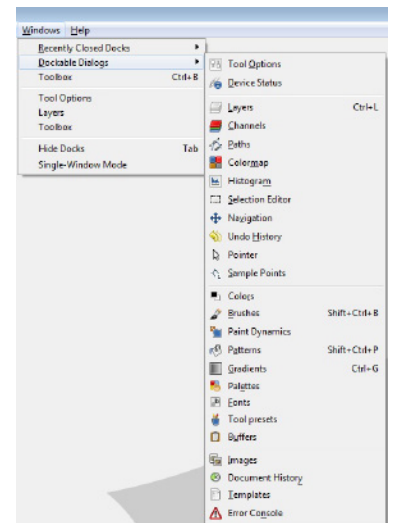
Windows Help

Recently Closed Docks
Dockable Dialogs
Toolbox Ctrl+B

Tool Options
Layers
Toolbox

Hide Docks Tab
Single-Window Mode

Tool Options
Device Status

Layers Ctrl+L
Channels
Paths
Colormap
Histogram
Selection Editor
Navigation
Undo History
Pointer
Sample Points

Colors
Brushes Shift+Ctrl+B
Paint Dynamics
Patterns Shift+Ctrl+P
Gradients Ctrl+G
Palettes
Fonts
Tool presets
Buffers

Images
Document History
Templates
Error Console